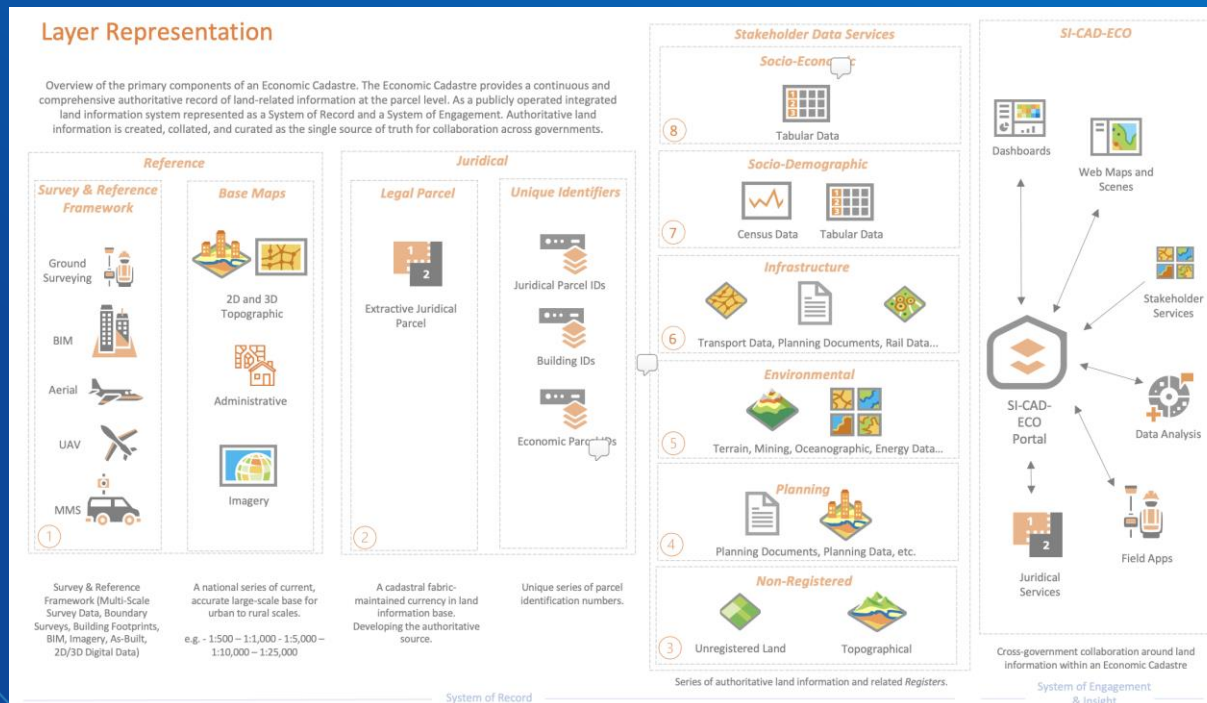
Layer Representation

Overview of the primary components of an Economic Cadastre. The Economic Cadastre provides a continuous and comprehensive authoritative record of land-related information at the parcel level. As a publicly operated integrated land information system represented as a System of Record and a System of Engagement. Authoritative land information is created, collated, and curated as the single source of truth for collaboration across governments.

Reference

Survey & Reference Framework

Ground Surveying

BIM

Aerial

UAV

MMS

1

Base Maps

2D and 3D Topographic

Administrative

Imagery

Survey & Reference Framework (Multi-Scale Survey Data, Boundary Surveys, Building Footprints, BIM, Imagery, As-Built, 2D/3D Digital Data)

A national series of current, accurate large-scale base for urban to rural scales.

e.g. - 1:500 – 1:1,000 - 1:5,000 – 1:10,000 – 1:25,000

Juridical

Legal Parcel

1
2

Extractive Juridical Parcel

Unique Identifiers

Juridical Parcel IDs

Building IDs

Economic Parc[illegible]IDs

2

A cadastral fabric-maintained currency in land information base. Developing the authoritative source.

Unique series of parcel identification numbers.

Stakeholder Data Services

Socio-Econ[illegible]c

8

Tabular Data

Socio-Demographic

7

Census Data

Tabular Data

Infrastructure

6

Transport Data, Planning Documents, Rail Data...

Environmental

5

Terrain, Mining, Oceanographic, Energy Data...

Planning

4

Planning Documents, Planning Data, etc.

Non-Registered

3

Unregistered Land

Topographical

Series of authoritative land information and related Registers.

SI-CAD-ECO

Dashboards

Web Maps and Scenes

Stakeholder Services

SI-CAD-ECO Portal

Data Analysis

Field Apps

1
2

Juridical Services

Cross-government collaboration around land information within an Economic Cadastre

System of Record

System of Engagement & Insight